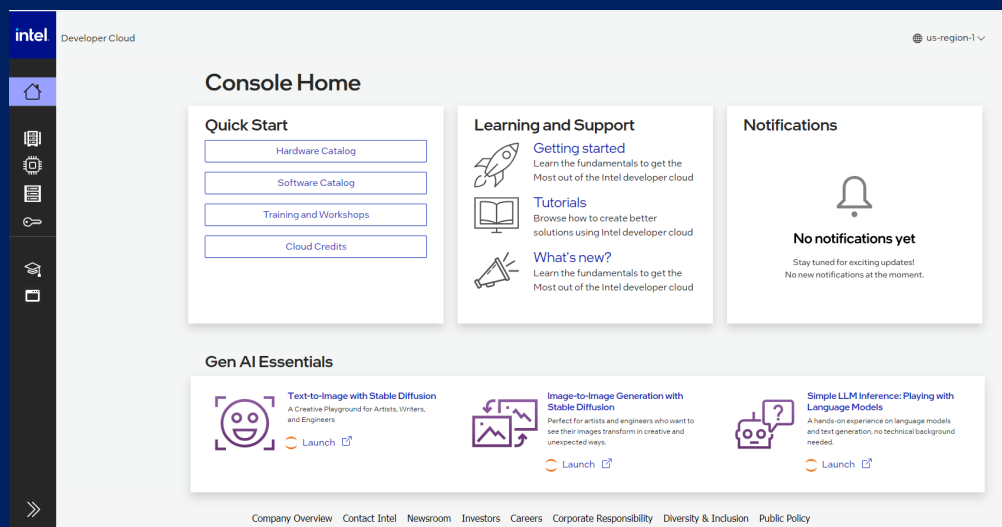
intel. Developer Cloud

us-region-1

Console Home

Quick Start

Hardware Catalog

Software Catalog

Training and Workshops

Cloud Credits

Learning and Support

Getting started
Learn the fundamentals to get the Most out of the Intel developer cloud

Tutorials
Browse how to create better solutions using Intel developer cloud

What's new?
Learn the fundamentals to get the Most out of the Intel developer cloud

Notifications

No notifications yet
Stay tuned for exciting updates!
No new notifications at the moment.

Gen AI Essentials

Text-to-Image with Stable Diffusion
A Creative Playground for Artists, Writers, and Engineers
Launch

Image-to-Image Generation with Stable Diffusion
Perfect for artists and engineers who want to see their images transform in creative and unexpected ways.
Launch

Simple LLM Inference: Playing with Language Models
A hands-on experience on language models and text generation, no technical background needed.
Launch

Company Overview Contact Intel Newsroom Investors Careers Corporate Responsibility Diversity & Inclusion Public Policy